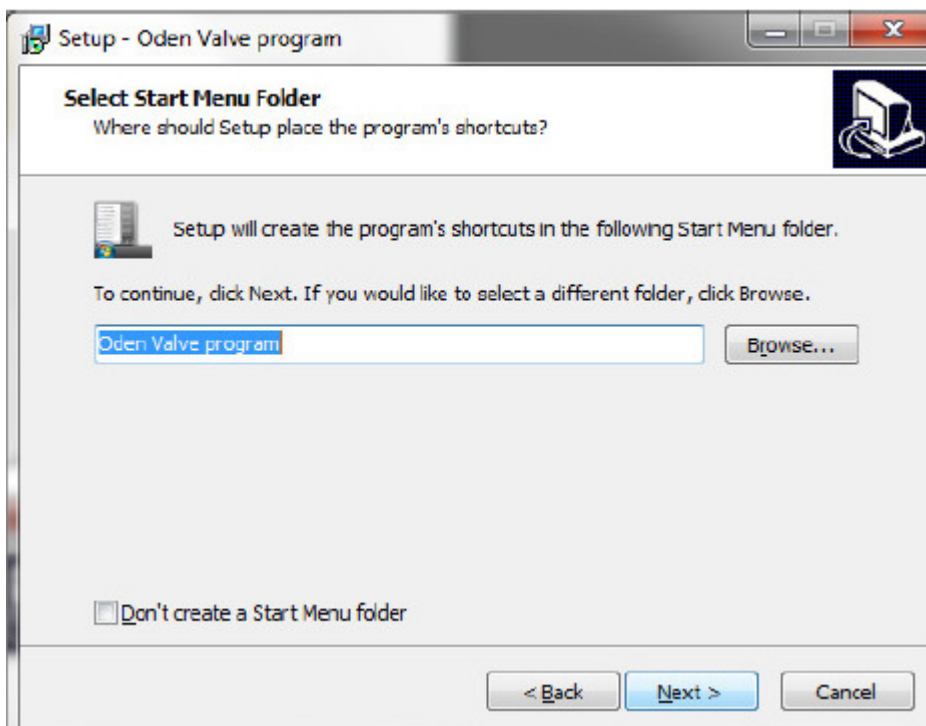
Setup - Oden Valve program

Select Start Menu Folder
Where should Setup place the program's shortcuts?

Setup will create the program's shortcuts in the following Start Menu folder.

To continue, click Next. If you would like to select a different folder, click Browse.

Oden Valve program

Browse...

Don't create a Start Menu folder

< Back

Next >

Cancel